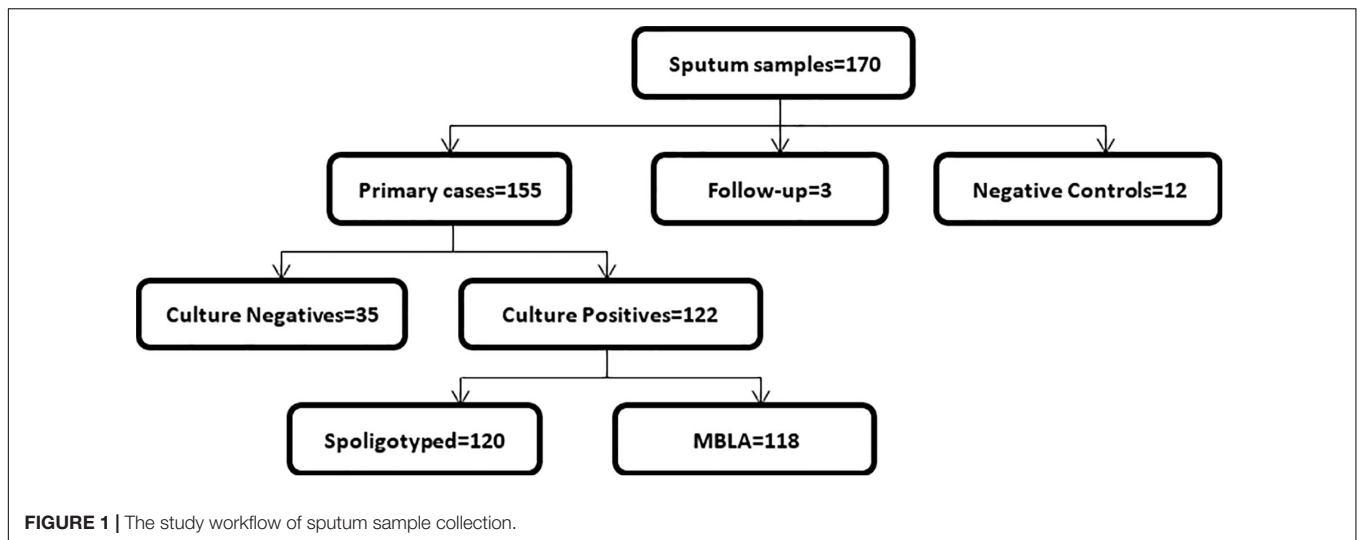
Sputum samples=170

Primary cases=155

Follow-up=3

Negative Controls=12

Culture Negatives=35

Culture Positives=122

Spoligotyped=120

MBLA=118

FIGURE 1 | The study workflow of sputum sample collection.